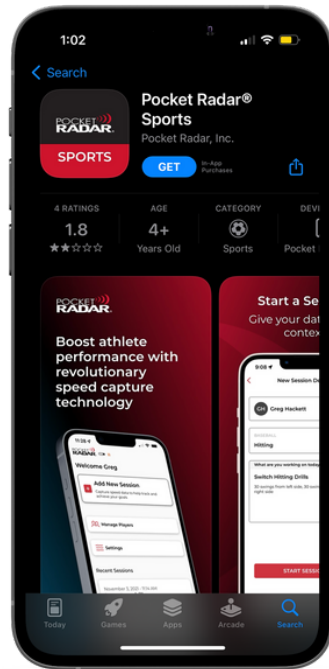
1:02

Search

POCKET RADAR
SPORTS

Pocket Radar® Sports
Pocket Radar, Inc.
GET
In-App Purchases

4 RATINGS
1.8
★★☆☆☆

AGE
4+
Years Old

CATEGORY
Sports

DEVE
Pocket

POCKET RADAR
Boost athlete performance with revolutionary speed capture technology

11:26
Welcome Greg
Add New Session
Capture speed data to help train and achieve your goals.
Manage Players
Settings
Recent Sessions
November 3, 2021 - 7:00 PM

Start a Se
Give your dat
contex

9:08
New Session De
GH Greg Hackett
BASEBALL
Hitting
What are you working on today
Switch Hitting Drills
30 swings from left side, 30 swin
right side
START SESSION

Today
Games
Apps
Arcade
Search